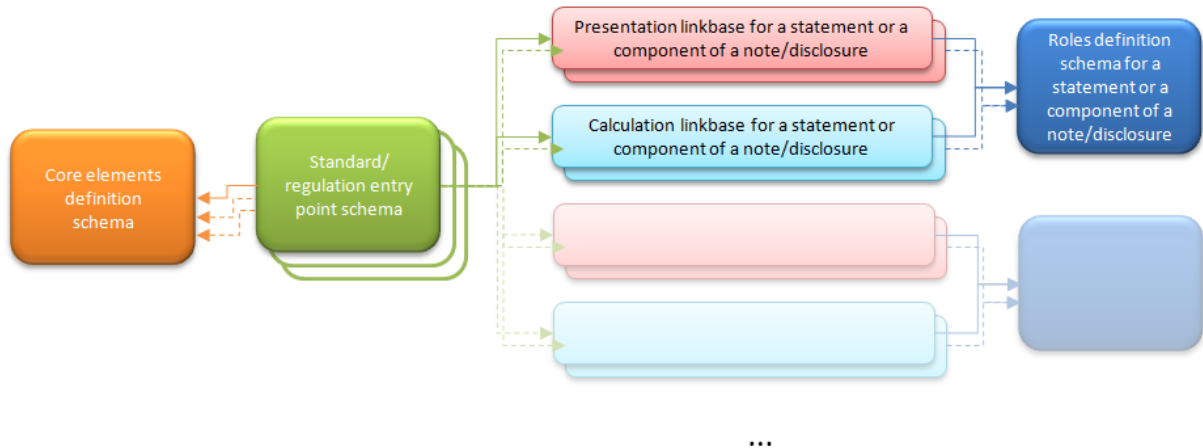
Core elements definition schema

Standard/ regulation entry point schema

Presentation linkbase for a statement or a component of a note/disclosure

Calculation linkbase for a statement or component of a note/disclosure

Roles definition schema for a statement or a component of a note/disclosure

...